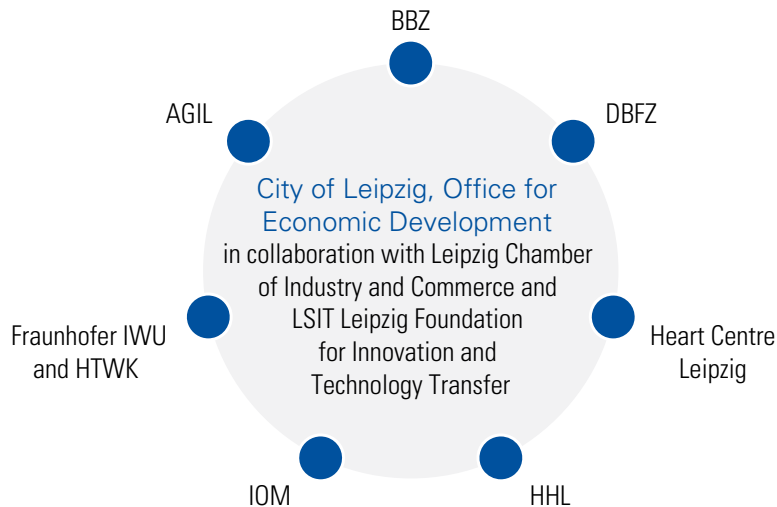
BBZ

DBFZ

AGIL

City of Leipzig, Office for Economic Development
in collaboration with Leipzig Chamber of Industry and Commerce and LSIT Leipzig Foundation for Innovation and Technology Transfer

Fraunhofer IWU and HTWK

Heart Centre Leipzig

IOM

HHL